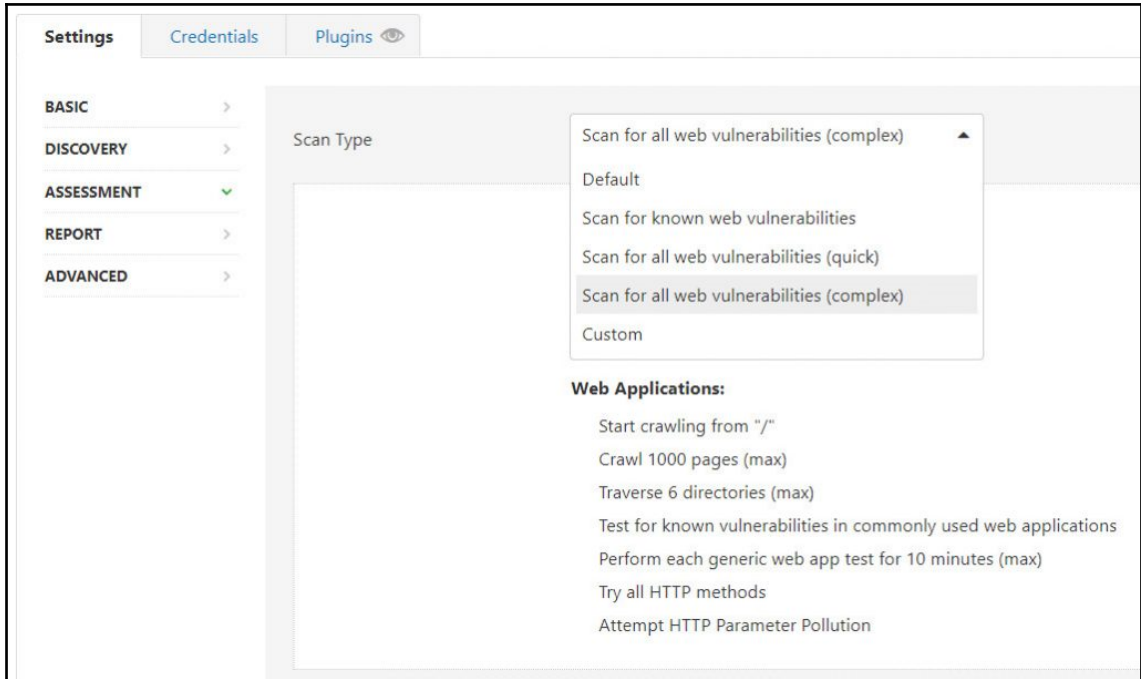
Settings | Credentials | Plugins

BASIC
DISCOVERY
ASSESSMENT
REPORT
ADVANCED

Scan Type

Scan for all web vulnerabilities (complex)

Default
Scan for known web vulnerabilities
Scan for all web vulnerabilities (quick)
Scan for all web vulnerabilities (complex)
Custom

Web Applications:
Start crawling from "/"
Crawl 1000 pages (max)
Traverse 6 directories (max)
Test for known vulnerabilities in commonly used web applications
Perform each generic web app test for 10 minutes (max)
Try all HTTP methods
Attempt HTTP Parameter Pollution